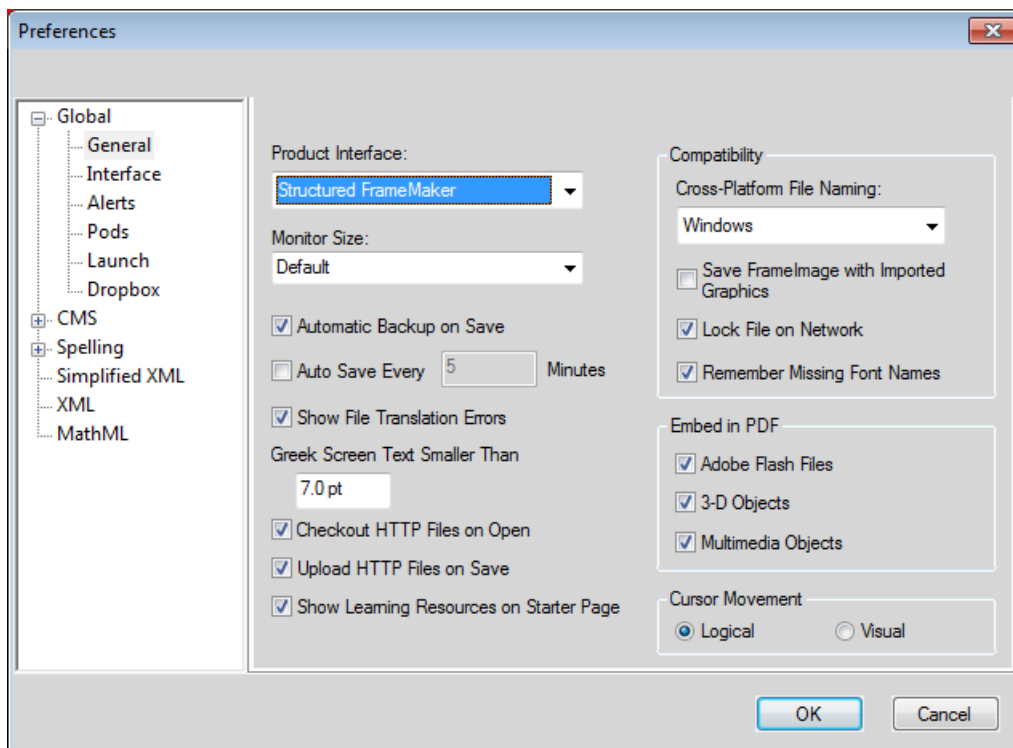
Preferences

Global
General
Interface
Alerts
Pods
Launch
Dropbox
CMS
Spelling
Simplified XML
XML
MathML

Product Interface:
Structured FrameMaker

Monitor Size:
Default

Automatic Backup on Save

Auto Save Every 5 Minutes

Show File Translation Errors

Greek Screen Text Smaller Than
7.0 pt

Checkout HTTP Files on Open

Upload HTTP Files on Save

Show Learning Resources on Starter Page

Compatibility
Cross-Platform File Naming:
Windows

Save FrameImage with Imported Graphics

Lock File on Network

Remember Missing Font Names

Embed in PDF
Adobe Flash Files
3-D Objects
Multimedia Objects

Cursor Movement
Logical
Visual

OK
Cancel